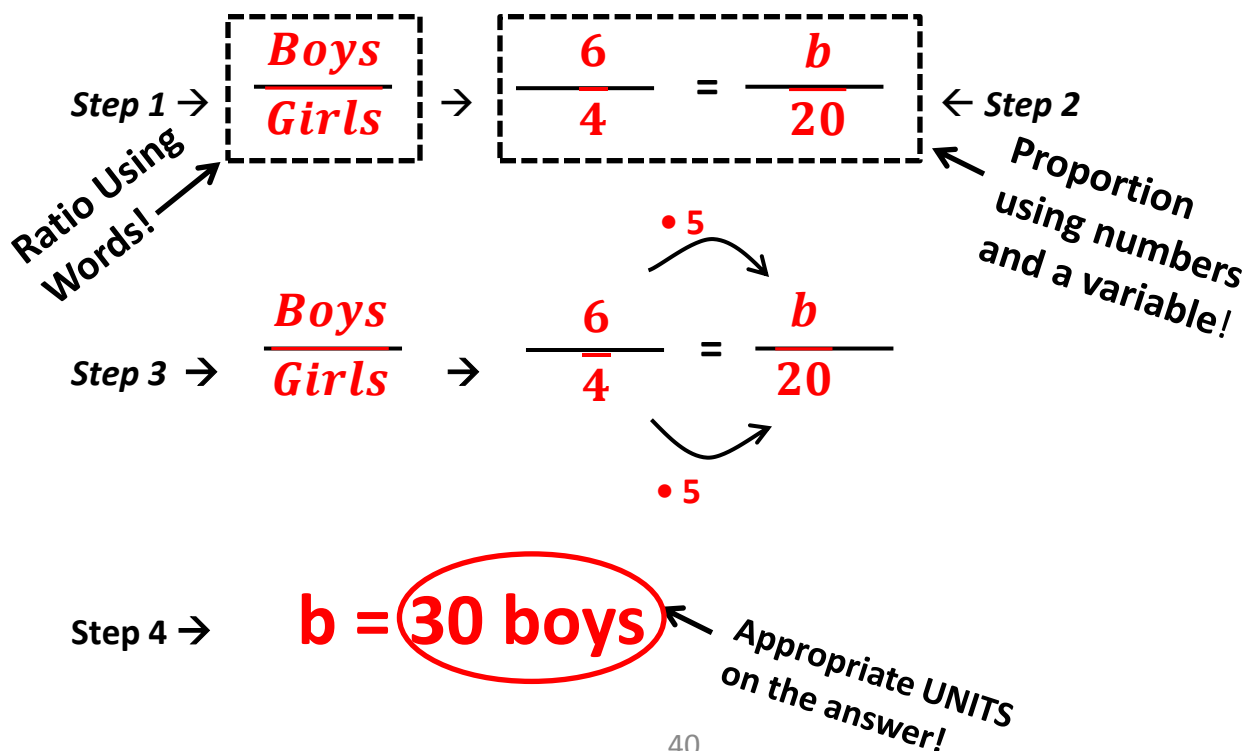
Step 1 → $\frac{Boys}{Girls}$ → $\frac{6}{4} = \frac{b}{20}$ ← Step 2

Ratio Using Words!

Proportion using numbers and a variable!

• 5

Step 3 → $\frac{Boys}{Girls}$ → $\frac{6}{4} = \frac{b}{20}$

• 5

Step 4 → b = 30 boys

Appropriate UNITS on the answer!

40